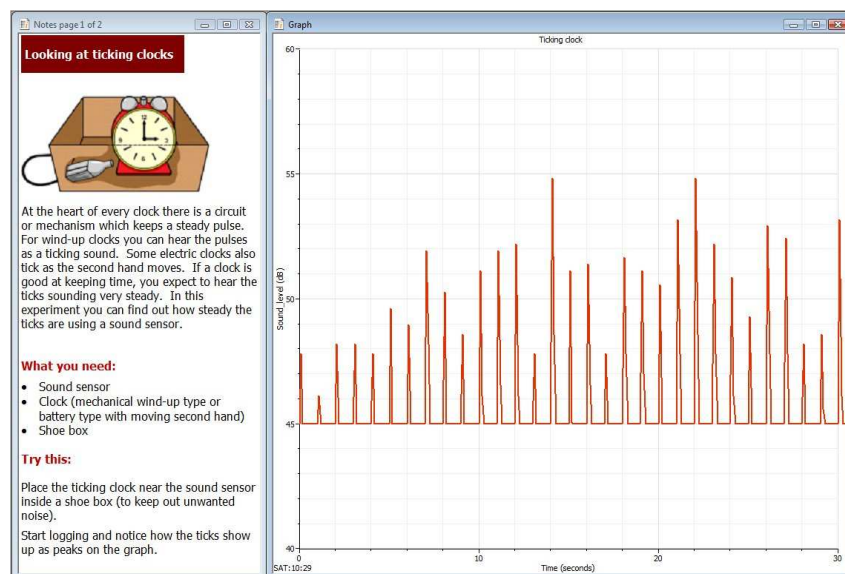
Notes page 1 of 2

Looking at ticking clocks

At the heart of every clock there is a circuit or mechanism which keeps a steady pulse. For wind-up clocks you can hear the pulses as a ticking sound. Some electric clocks also tick as the second hand moves. If a clock is good at keeping time, you expect to hear the ticks sounding very steady. In this experiment you can find out how steady the ticks are using a sound sensor.

What you need:

- Sound sensor
- Clock (mechanical wind-up type or battery type with moving second hand)
- Shoe box

Try this:

Place the ticking clock near the sound sensor inside a shoe box (to keep out unwanted noise).

Start logging and notice how the ticks show up as peaks on the graph.

Graph

Ticking clock

60
55
50
45
40

Sound_level (dB)

0
10
20
30

SAT:10:29

Time (seconds)